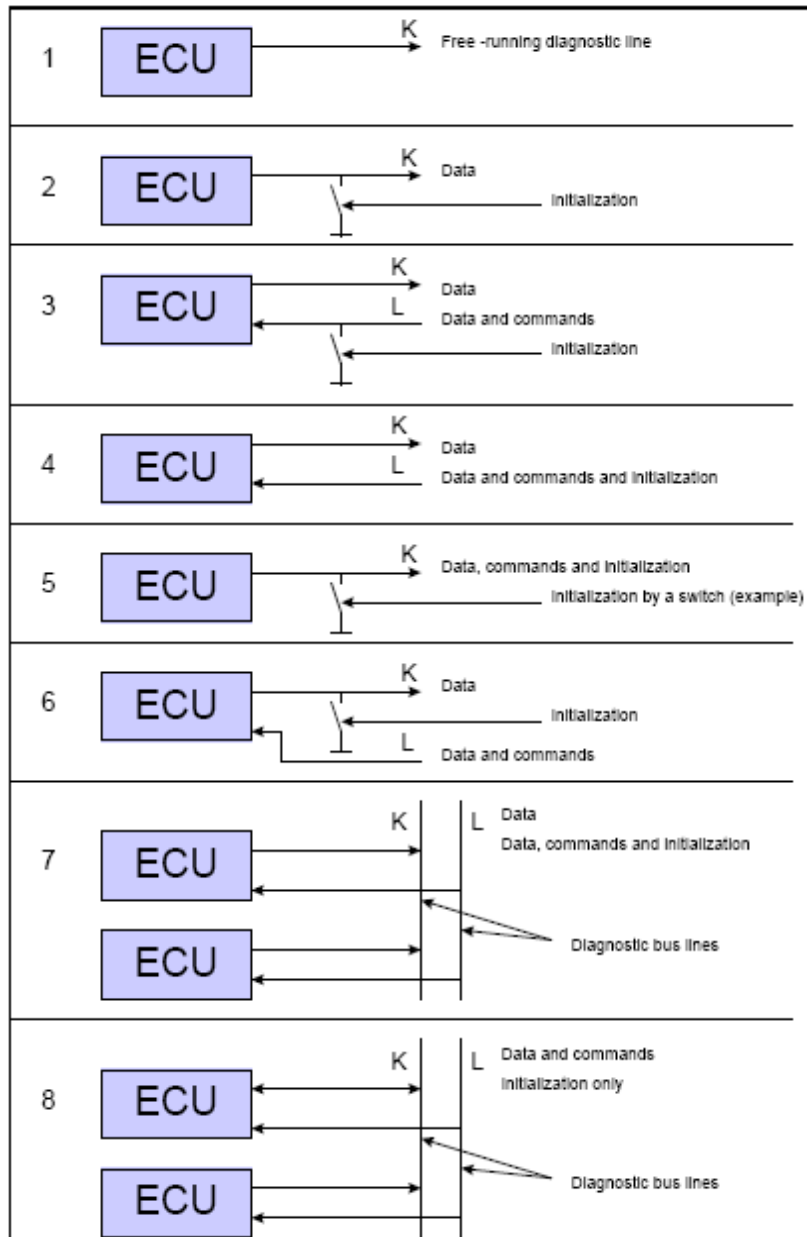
1 ECU K Free -running diagnostic line

2 ECU K Data
Initialization

3 ECU K Data
L Data and commands
Initialization

4 ECU K Data
L Data and commands and initialization

5 ECU K Data, commands and initialization
Initialization by a switch (example)

6 ECU K Data
Initialization
L Data and commands

7 ECU K L Data
Data, commands and initialization
ECU
Diagnostic bus lines

8 ECU K L Data and commands
Initialization only
ECU
Diagnostic bus lines